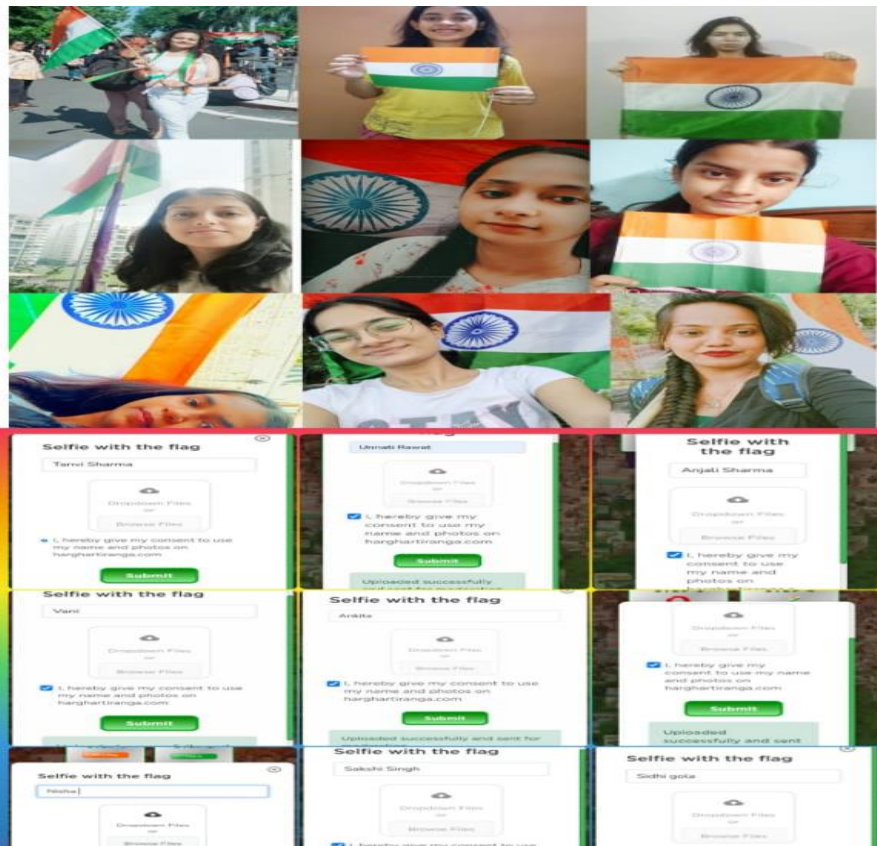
STAY

Selfie with the flag
Tanvi Sharma
Dropdown Files
or
Browse Files
I, hereby give my consent to use my name and photos on harghartiranga.com
Submit

Unnati Rawat
Dropdown Files
or
Browse Files
I, hereby give my consent to use my name and photos on harghartiranga.com
Submit
Uploaded successfully and sent for moderation

Selfie with the flag
Anjali Sharma
Dropdown Files
or
Browse Files
I, hereby give my consent to use my name and photos on

Selfie with the flag
Vani
Dropdown Files
or
Browse Files
I, hereby give my consent to use my name and photos on harghartiranga.com
Submit

Selfie with the flag
Ankita
Dropdown Files
or
Browse Files
I, hereby give my consent to use my name and photos on harghartiranga.com
Submit
Uploaded successfully and sent for

Dropdown Files
or
Browse Files
I, hereby give my consent to use my name and photos on harghartiranga.com
Submit
Uploaded successfully and sent

Selfie with the flag
Nisha
Dropdown Files
or
Browse Files

Selfie with the flag
Sakshi Singh
Dropdown Files
or
Browse Files
I, hereby give my consent to use

Selfie with the flag
Sidhi gola
Dropdown Files
or
Browse Files